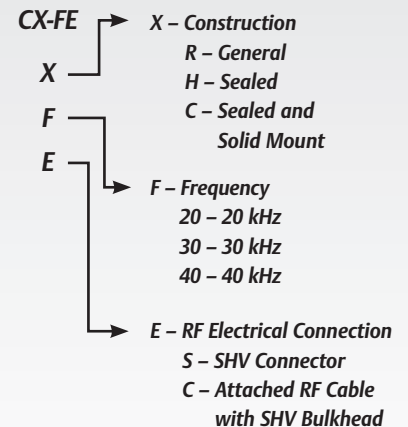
CX-FE

X

F

E

X – Construction
R – General
H – Sealed
C – Sealed and Solid Mount

F – Frequency
20 – 20 kHz
30 – 30 kHz
40 – 40 kHz

E – RF Electrical Connection
S – SHV Connector
C – Attached RF Cable with SHV Bulkhead